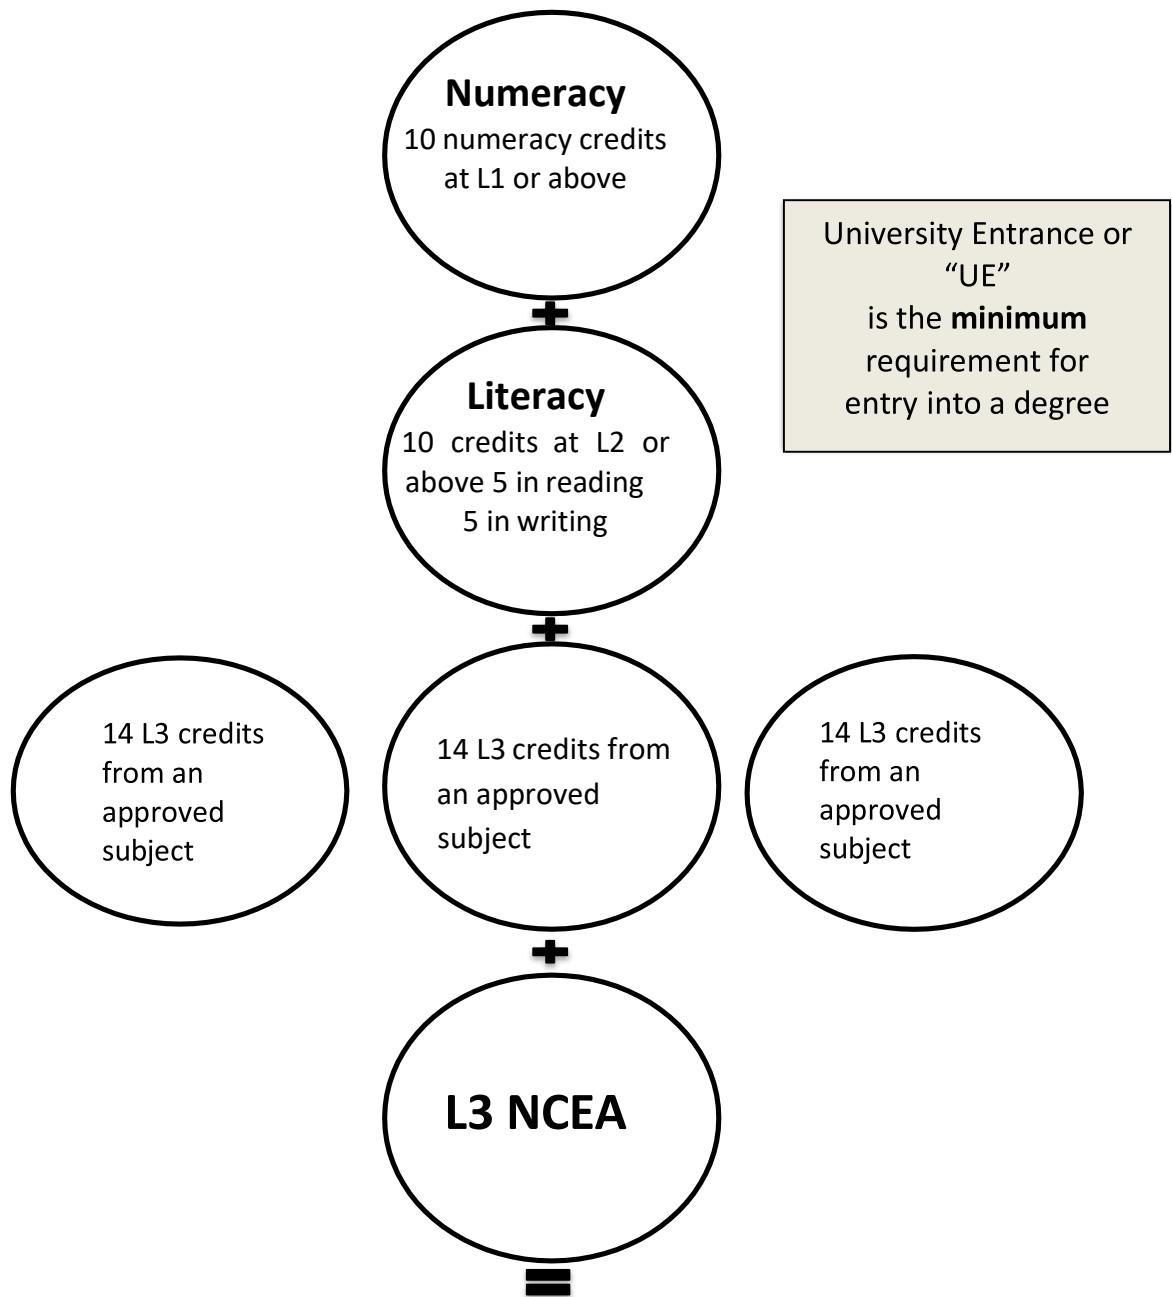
Numeracy
10 numeracy credits at L1 or above

University Entrance or "UE" is the **minimum** requirement for entry into a degree

+

Literacy
10 credits at L2 or above 5 in reading 5 in writing

+

14 L3 credits from an approved subject

14 L3 credits from an approved subject

14 L3 credits from an approved subject

+

L3 NCEA

=